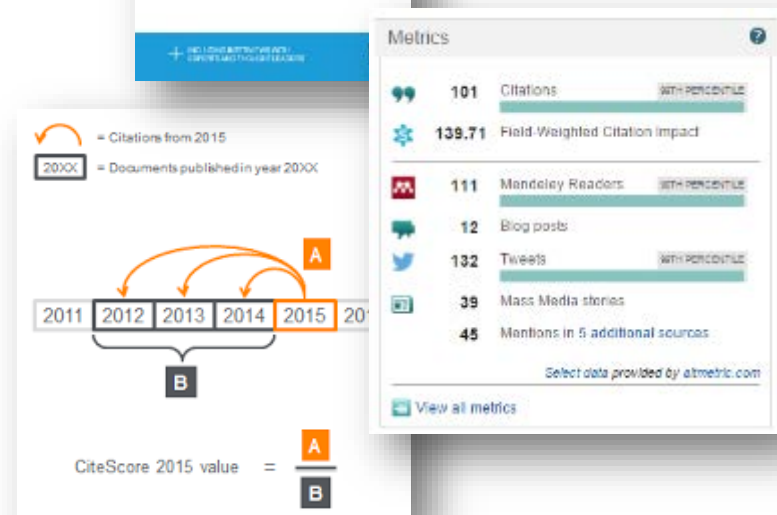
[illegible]

= Citations from 2015

20XX = Documents published in year 20XX

A

2011 2012 2013 2014 2015 20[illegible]

B

CiteScore 2015 value = $\frac{A}{B}$

Metrics

?

101 Citations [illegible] PERCENTILE

139.71 Field-Weighted Citation Impact

111 Mendeley Readers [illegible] PERCENTILE

12 Blog posts

132 Tweets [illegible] PERCENTILE

39 Mass Media stories

45 Mentions in 5 additional sources

Select data provided by altmetric.com

View all metrics